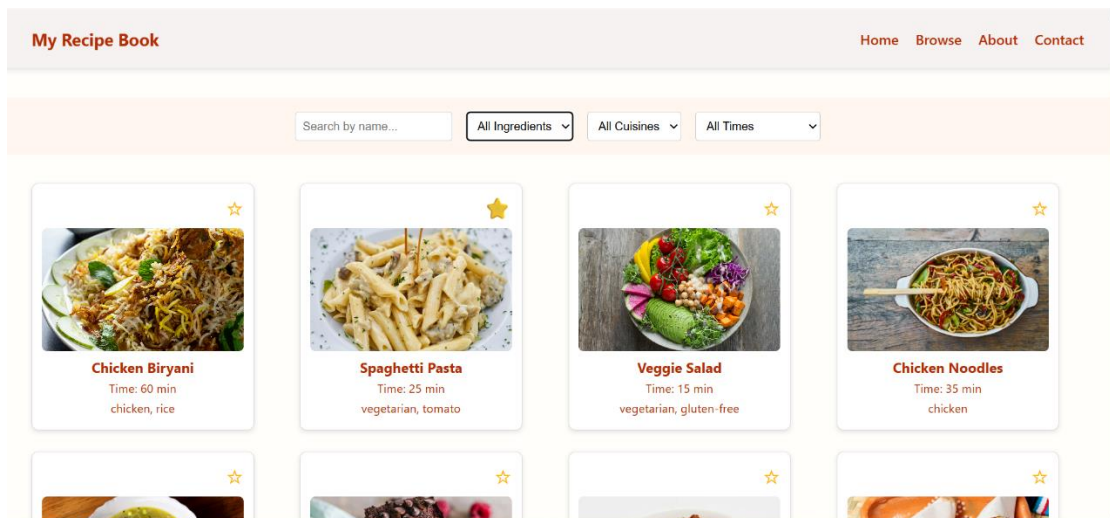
My Recipe Book

Home Browse About Contact

Search by name...

All Ingredients

All Cuisines

All Times

Chicken Biryani
Time: 60 min
chicken, rice

Spaghetti Pasta
Time: 25 min
vegetarian, tomato

Veggie Salad
Time: 15 min
vegetarian, gluten-free

Chicken Noodles
Time: 35 min
chicken